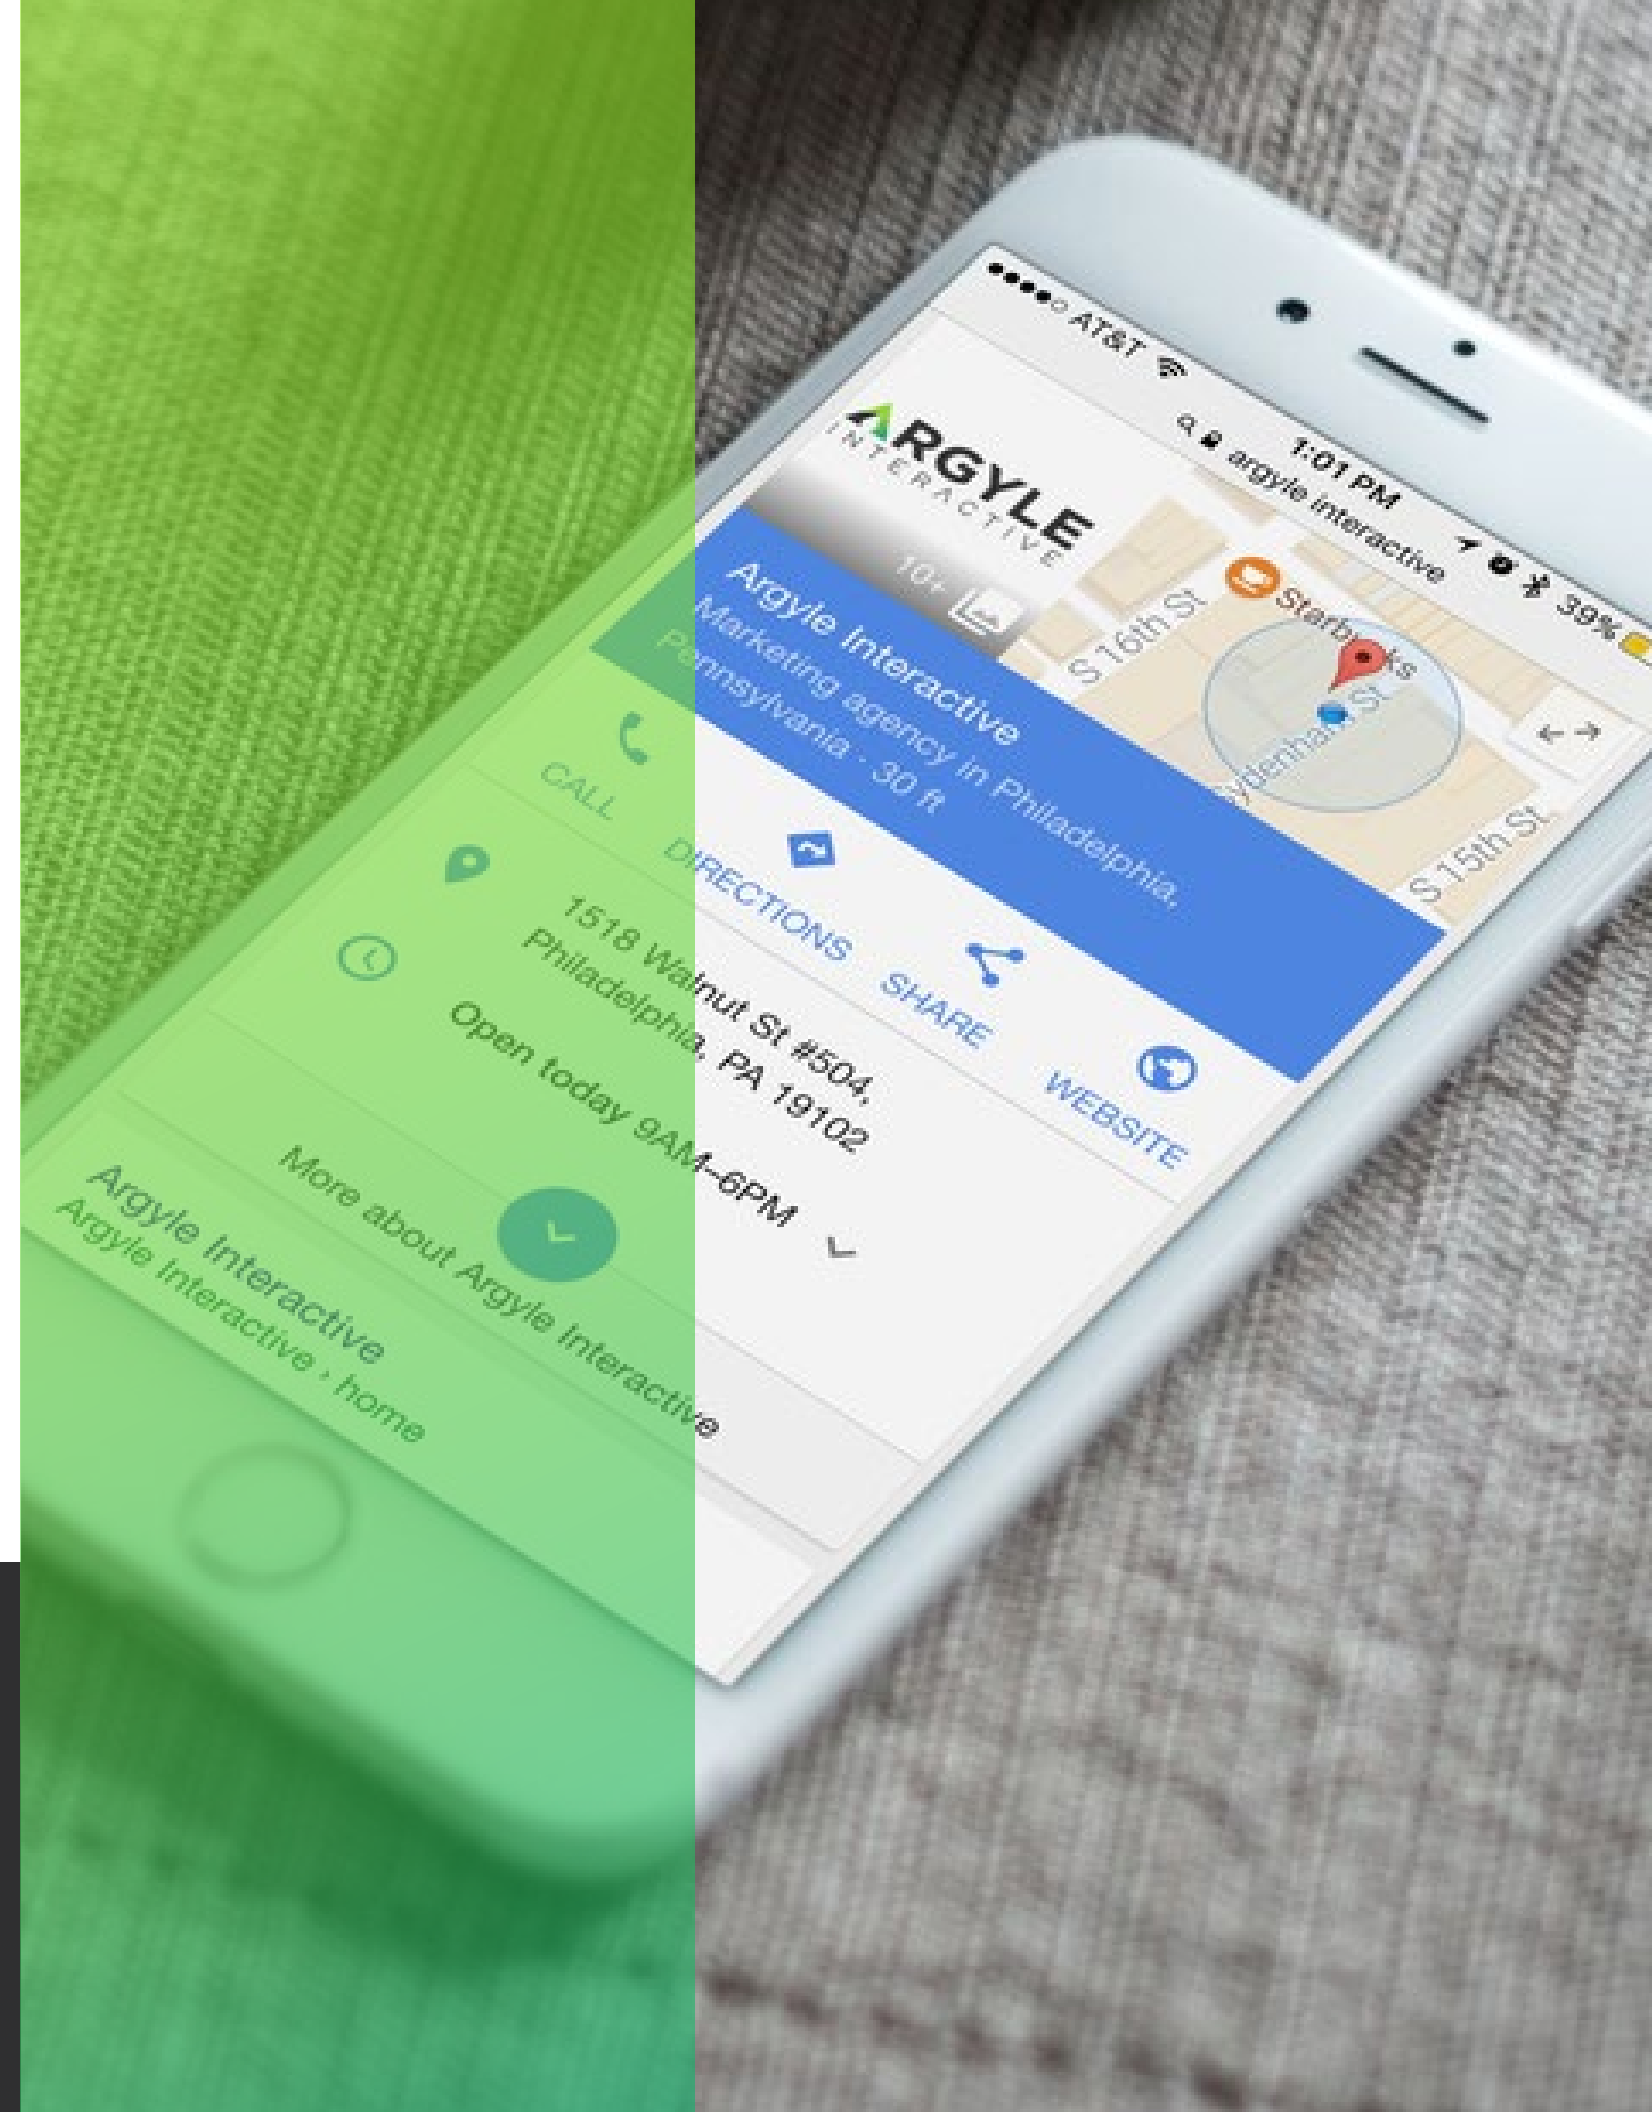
●●●●○ AT&T

1:01 PM

39%

argyle interactive

ARGYLE INTERACTIVE

10+

S 16th St

Starbucks

S 15th St

Sydenham St

Argyle Interactive
Marketing agency in Philadelphia, Pennsylvania · 30 ft

CALL

DIRECTIONS

SHARE

WEBSITE

1518 Walnut St #504, Philadelphia, PA 19102

Open today 9AM–6PM

More about Argyle Interactive

Argyle Interactive
Argyle Interactive › home